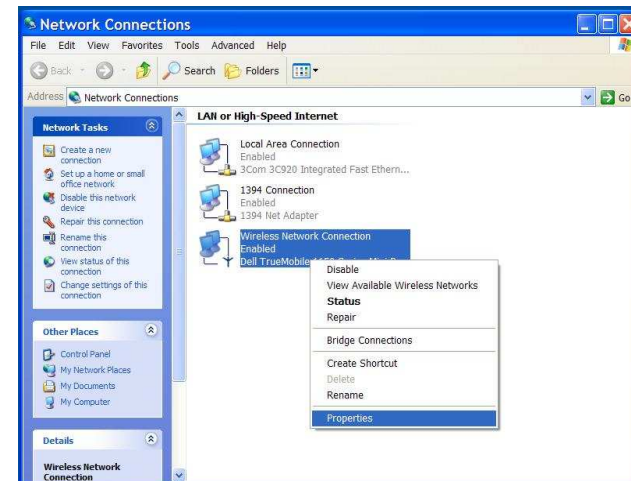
Network Connections

File Edit View Favorites Tools Advanced Help

Back Search Folders

Address Network Connections

Go

Network Tasks

Create a new connection

Set up a home or small office network

Disable this network device

Repair this connection

Rename this connection

View status of this connection

Change settings of this connection

Other Places

Control Panel

My Network Places

My Documents

My Computer

Details

Wireless Network Connection

LAN or High-Speed Internet

Local Area Connection
Enabled
3Com 3C920 Integrated Fast Ethern...

1394 Connection
Enabled
1394 Net Adapter

Wireless Network Connection
Enabled
Dell TrueMobile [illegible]

Disable
View Available Wireless Networks
Status
Repair

Bridge Connections

Create Shortcut
Delete
Rename

Properties